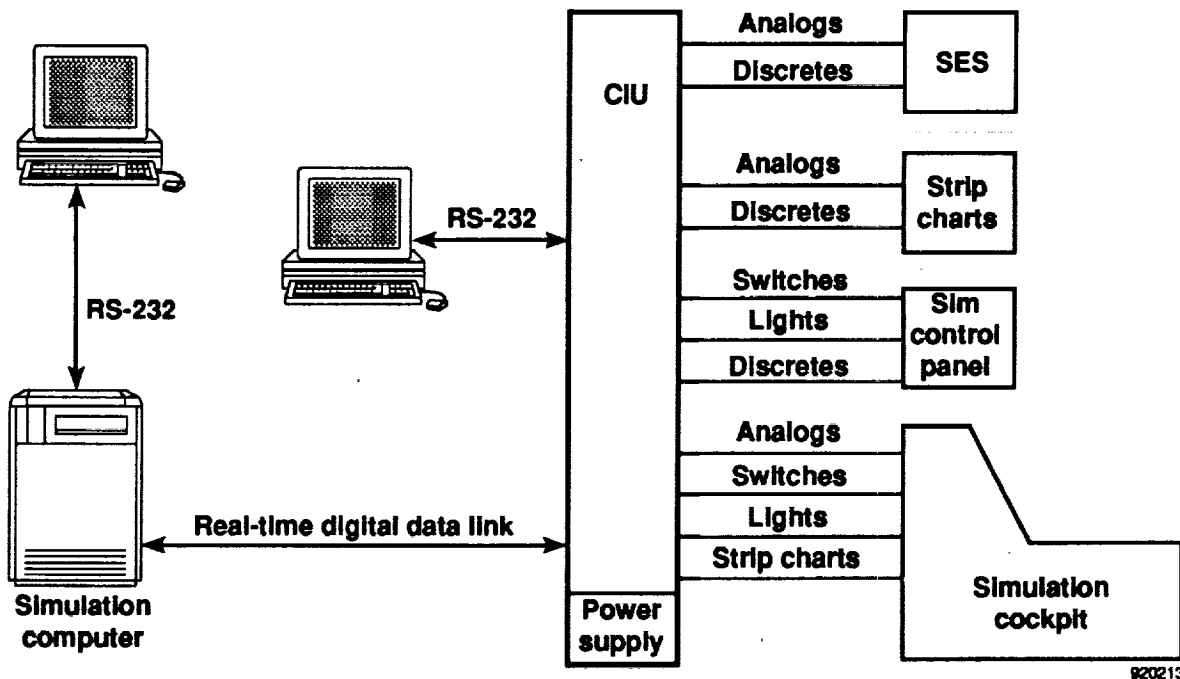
RS-232

Simulation computer

RS-232

CIU

Power supply

Real-time digital data link

Analogs

Discretes

SES

Analogs

Discretes

Strip charts

Switches

Lights

Discretes

Sim control panel

Analogs

Switches

Lights

Strip charts

Simulation cockpit

920213